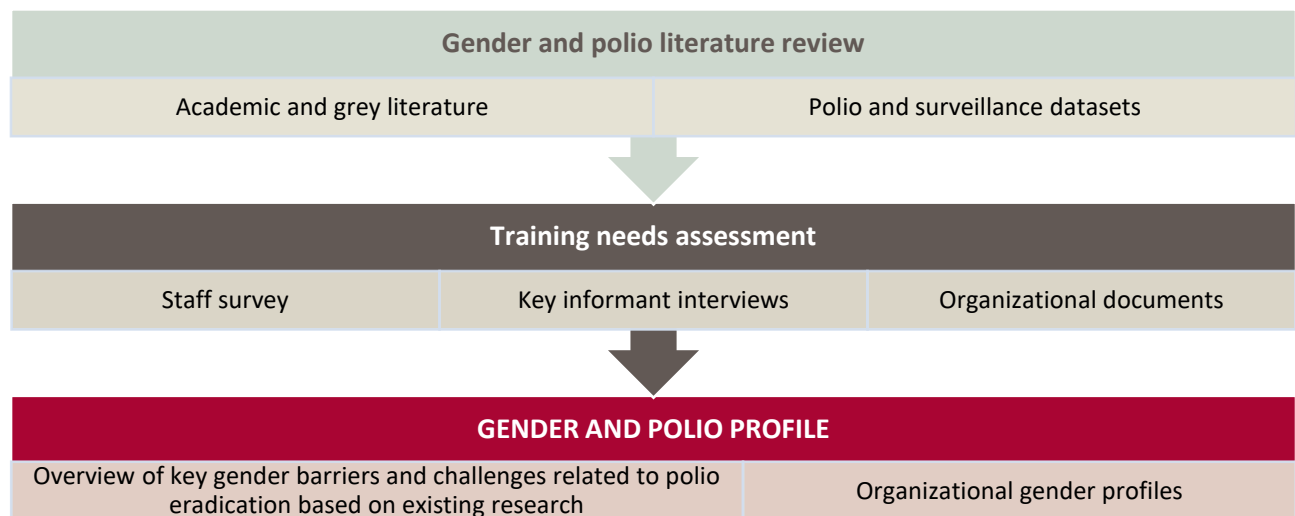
Gender and polio literature review

| Academic and grey literature | Polio and surveillance datasets |
|---|---|

Training needs assessment

| Staff survey | Key informant interviews | Organizational documents |
|---|---|---|

GENDER AND POLIO PROFILE

| Overview of key gender barriers and challenges related to polio eradication based on existing research | Organizational gender profiles |
|---|---|